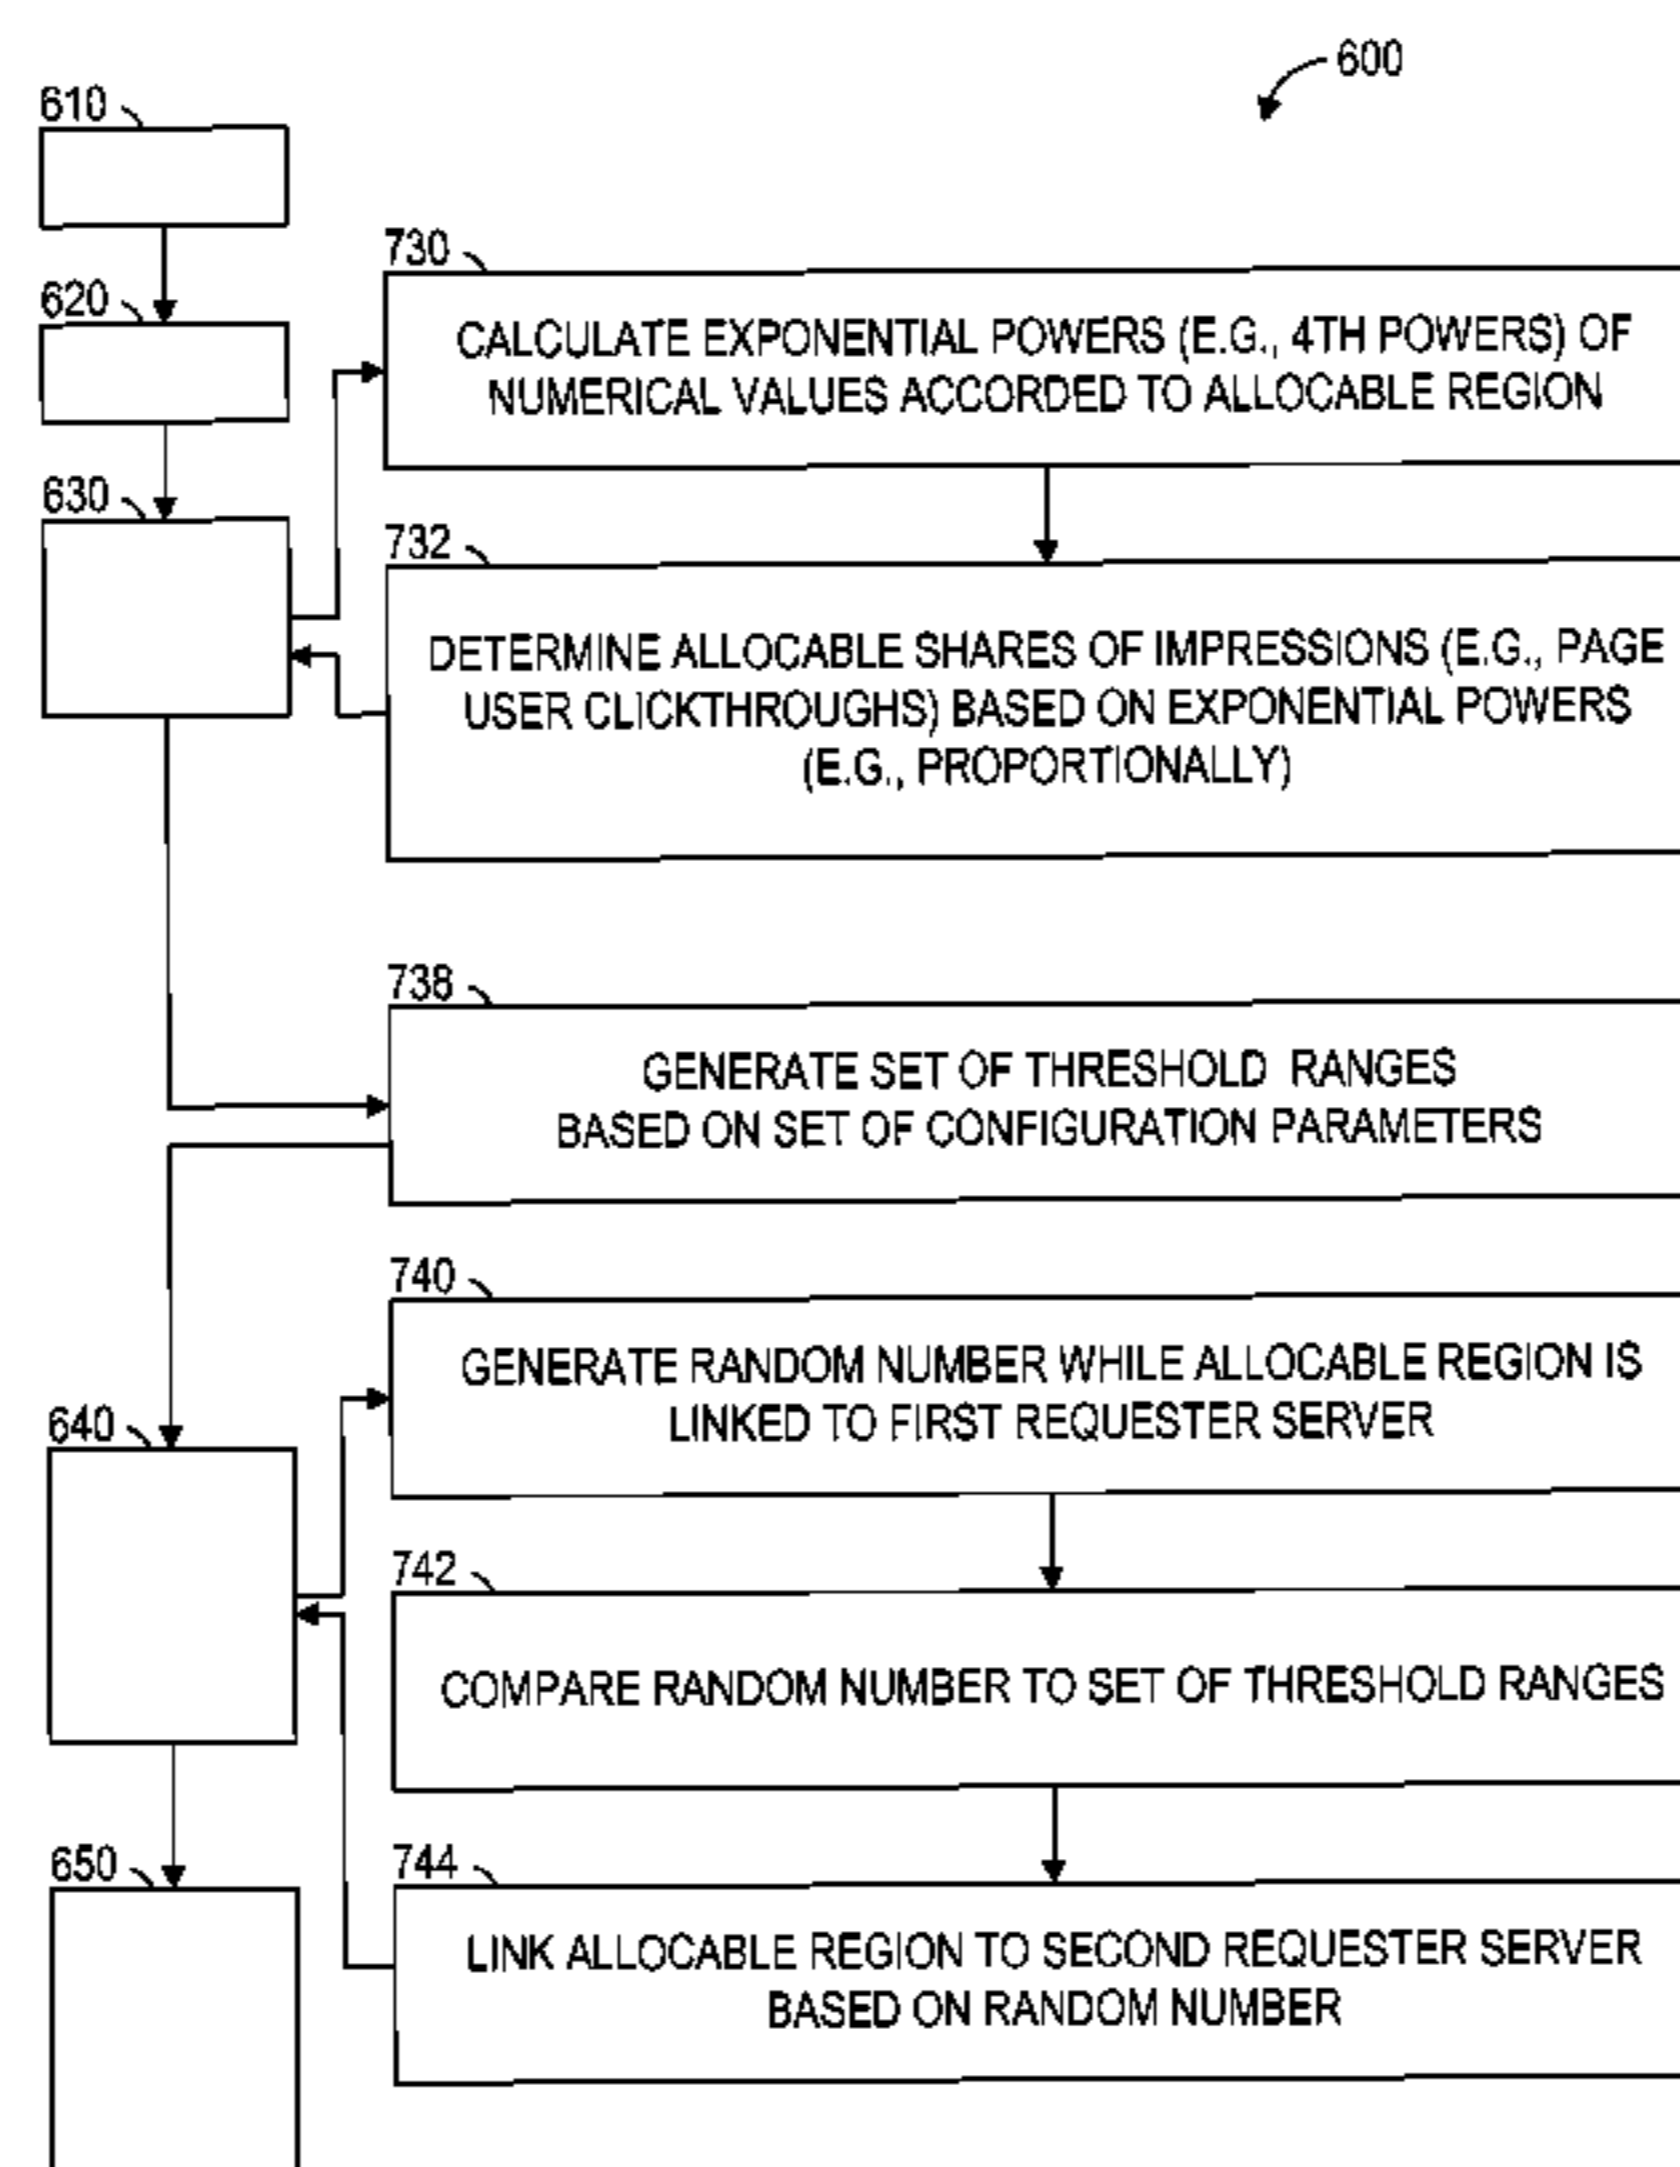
600

610

620

630

730

CALCULATE EXPONENTIAL POWERS (E.G., 4TH POWERS) OF NUMERICAL VALUES ACCORDED TO ALLOCABLE REGION

732

DETERMINE ALLOCABLE SHARES OF IMPRESSIONS (E.G., PAGE USER CLICKTHROUGHS) BASED ON EXPONENTIAL POWERS (E.G., PROPORTIONALLY)

738

GENERATE SET OF THRESHOLD RANGES BASED ON SET OF CONFIGURATION PARAMETERS

740

GENERATE RANDOM NUMBER WHILE ALLOCABLE REGION IS LINKED TO FIRST REQUESTER SERVER

640

742

COMPARE RANDOM NUMBER TO SET OF THRESHOLD RANGES

650

744

LINK ALLOCABLE REGION TO SECOND REQUESTER SERVER BASED ON RANDOM NUMBER